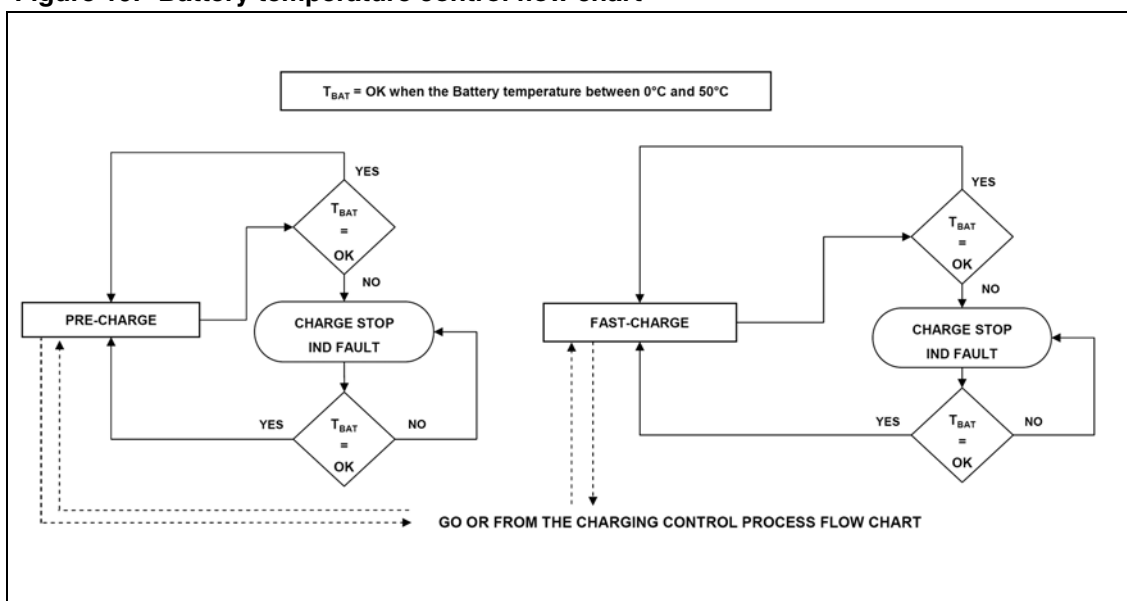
Figure 10. Battery temperature control flow chart

$T_{BAT}$ = OK when the Battery temperature between 0°C and 50°C

YES

$T_{BAT}$ = OK

NO

PRE-CHARGE

CHARGE STOP IND FAULT

YES

$T_{BAT}$ = OK

NO

YES

$T_{BAT}$ = OK

NO

FAST-CHARGE

CHARGE STOP IND FAULT

YES

$T_{BAT}$ = OK

NO

GO OR FROM THE CHARGING CONTROL PROCESS FLOW CHART